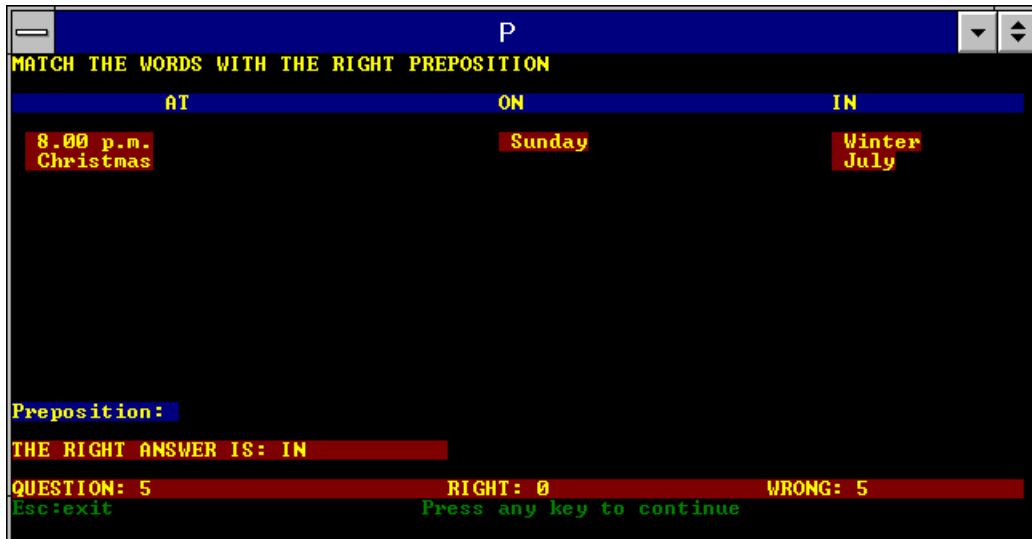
P

MATCH THE WORDS WITH THE RIGHT PREPOSITION

AT

8.00 p.m.
Christmas

ON

Sunday

IN

Winter
July

Preposition:

THE RIGHT ANSWER IS: IN

QUESTION: 5

RIGHT: 0

WRONG: 5

Esc:exit

Press any key to continue